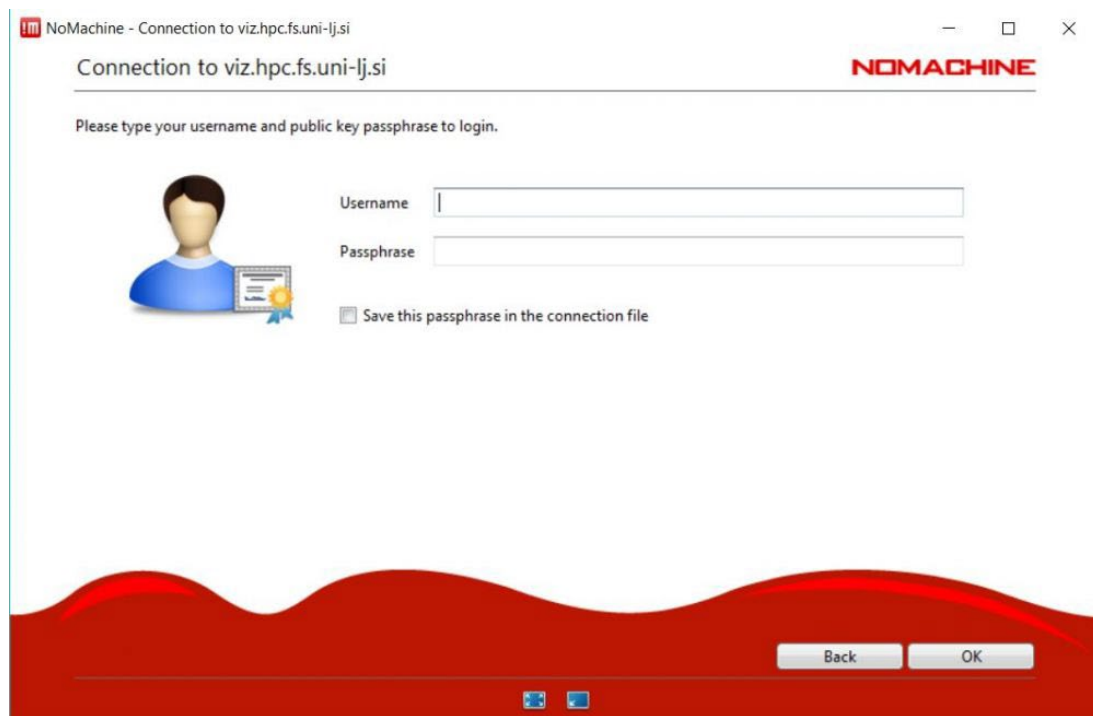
NoMachine - Connection to viz.hpc.fs.uni-lj.si

Connection to viz.hpc.fs.uni-lj.si

NOMACHINE

Please type your username and public key passphrase to login.

Username

Passphrase

Save this passphrase in the connection file

Back

OK